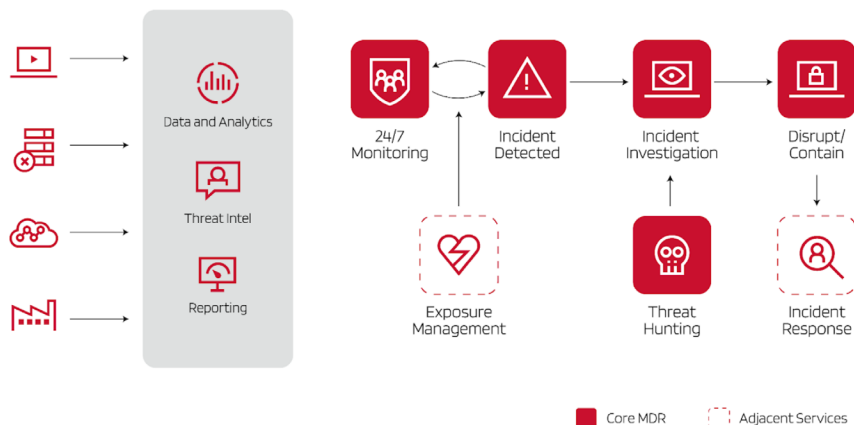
Data and Analytics

Threat Intel

Reporting

24/7 Monitoring

Incident Detected

Incident Investigation

Disrupt/ Contain

Exposure Management

Threat Hunting

Incident Response

Core MDR

Adjacent Services